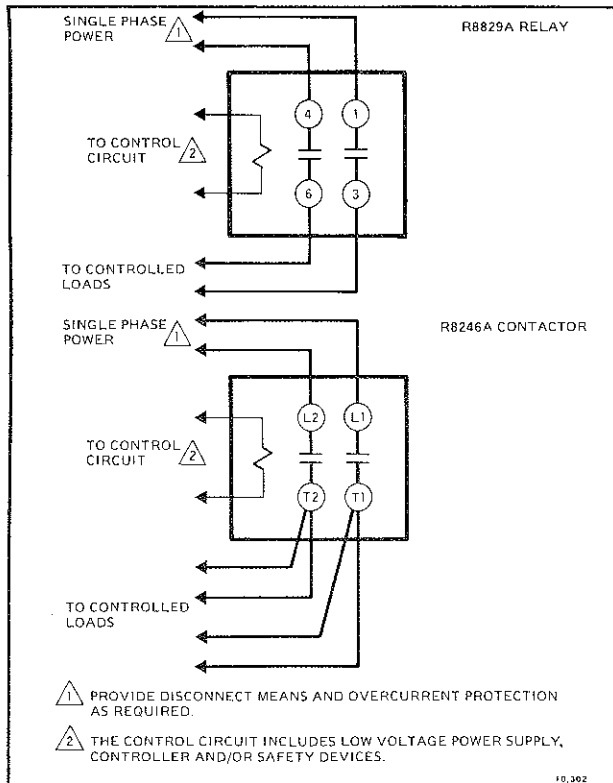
SINGLE PHASE 1 POWER

R8829A RELAY

4
1

TO CONTROL 2 CIRCUIT

6
3

TO CONTROLLED LOADS

SINGLE PHASE 1 POWER

R8246A CONTACTOR

L2
L1

TO CONTROL 2 CIRCUIT

T2
T1

TO CONTROLLED LOADS

1 PROVIDE DISCONNECT MEANS AND OVERCURRENT PROTECTION AS REQUIRED.

2 THE CONTROL CIRCUIT INCLUDES LOW VOLTAGE POWER SUPPLY, CONTROLLER AND/OR SAFETY DEVICES.

F0,302